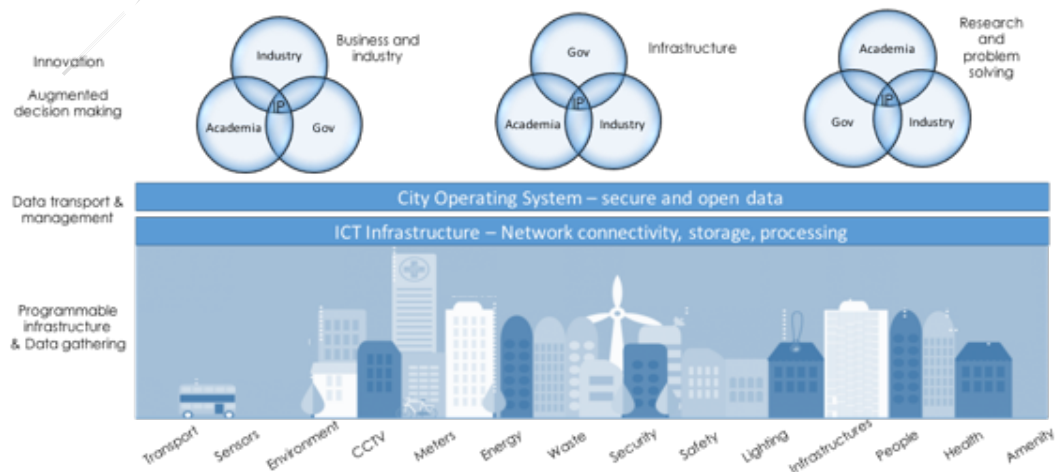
Innovation

Augmented decision making

Industry
IP
Academia
Gov
Business and industry

Gov
IP
Academia
Industry
Infrastructure

Academia
IP
Gov
Industry
Research and problem solving

Data transport & management

City Operating System – secure and open data

ICT Infrastructure – Network connectivity, storage, processing

Programmable infrastructure & Data gathering

Transport
Sensors
Environment
CCTV
Meters
Energy
Waste
Security
Safety
Lighting
Infrastructures
People
Health
Amenity